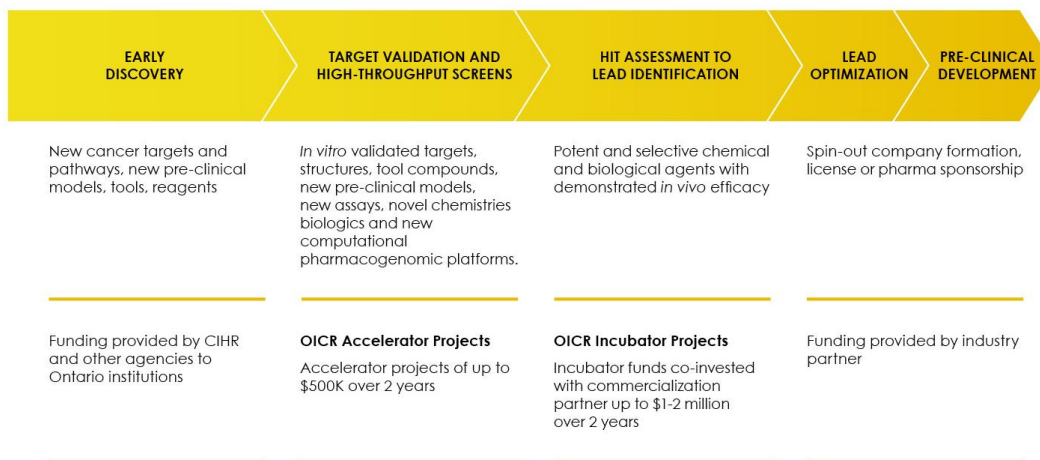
EARLY DISCOVERY

TARGET VALIDATION AND HIGH-THROUGHPUT SCREENS

HIT ASSESSMENT TO LEAD IDENTIFICATION

LEAD OPTIMIZATION

PRE-CLINICAL DEVELOPMENT

New cancer targets and pathways, new pre-clinical models, tools, reagents

In vitro validated targets, structures, tool compounds, new pre-clinical models, new assays, novel chemistries biologics and new computational pharmacogenomic platforms.

Potent and selective chemical and biological agents with demonstrated in vivo efficacy

Spin-out company formation, license or pharma sponsorship

Funding provided by CIHR and other agencies to Ontario institutions

OICR Accelerator Projects

Accelerator projects of up to $500K over 2 years

OICR Incubator Projects

Incubator funds co-invested with commercialization partner up to $1-2 million over 2 years

Funding provided by industry partner